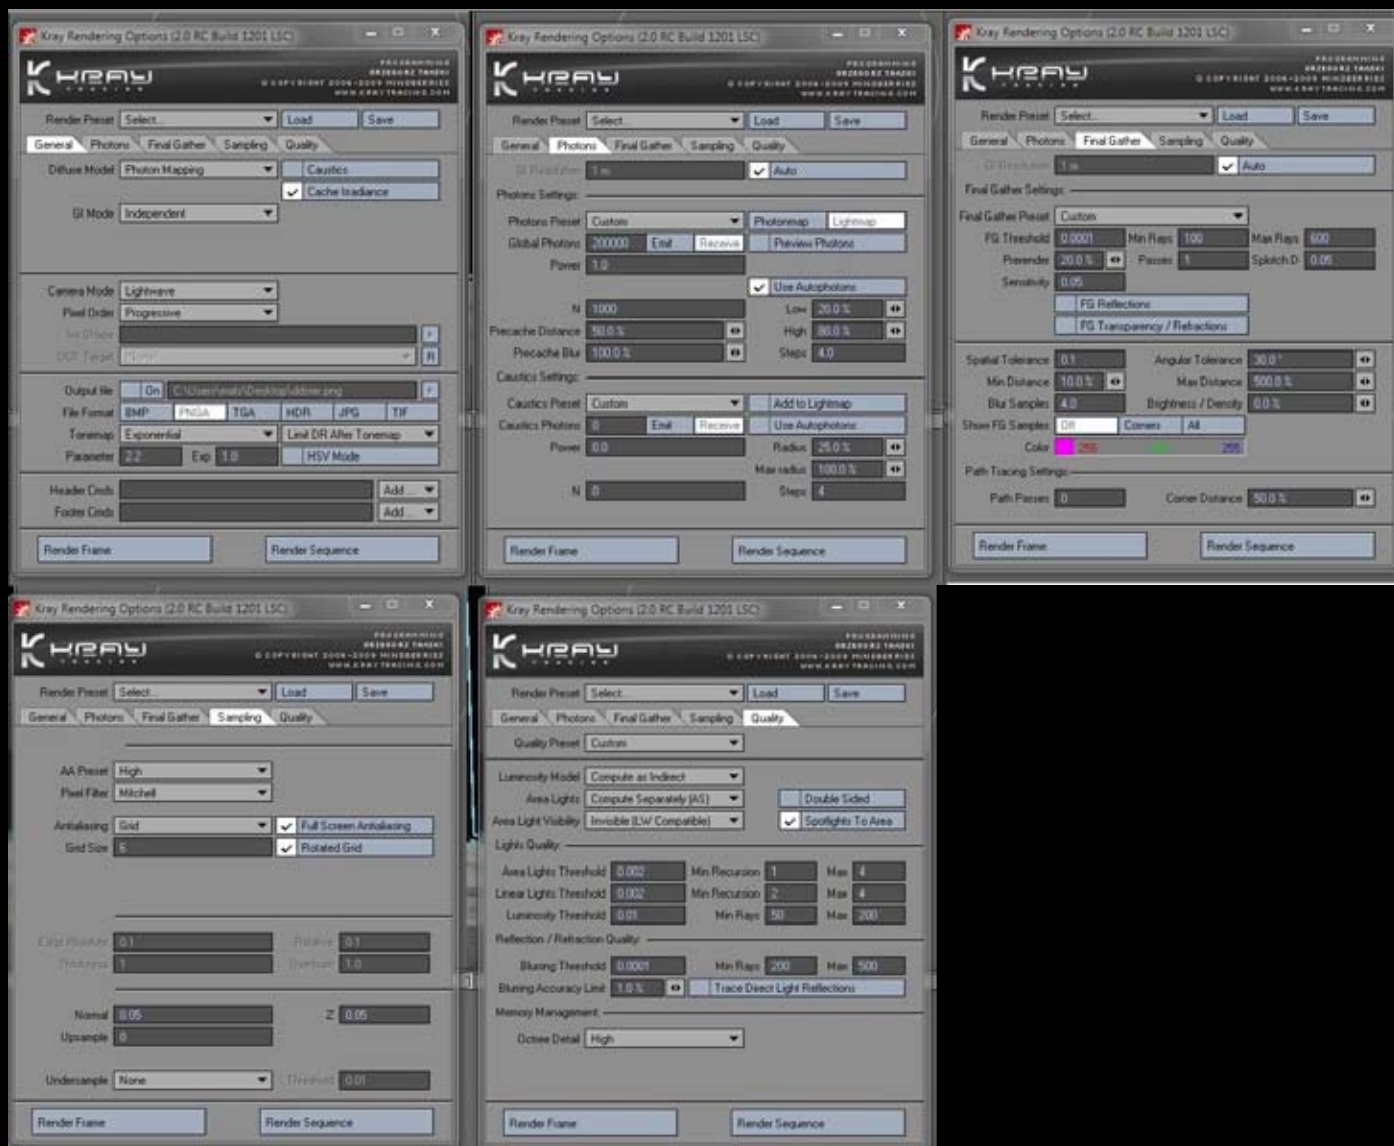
Kray Rendering Options (2.0 RC Build 1201 LSC)

KRAY
PROGRAMMING GRZEGORZ TARGET
© COPYRIGHT 2006-2009 MINDSERRIES
WWW.KRAYTRACING.COM

Render Preset Select... Load Save
General Photons Final Gather Sampling Quality
Diffuse Model Photon Mapping Caustics
Cache Irradiance
GI Mode Independent
Camera Mode Lightwave
Pixel Order Progressive
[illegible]
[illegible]
Output file On C:\Users\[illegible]\Desktop\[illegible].png
File Format BMP PNGA TGA HDR JPG TIF
Tonemap Exponential Limit DR After Tonemap
Parameter 2.2 Exp 1.0 HSV Mode
Header Cmds Add
Footer Cmds Add
Render Frame Render Sequence

Kray Rendering Options (2.0 RC Build 1201 LSC)

KRAY
PROGRAMMING GRZEGORZ TARGET
© COPYRIGHT 2006-2009 MINDSERRIES
WWW.KRAYTRACING.COM

Render Preset Select... Load Save
General Photons Final Gather Sampling Quality
GI Resolution 1 m Auto
Photons Settings
Photons Preset Custom Photonmap Lightmap
Global Photons 200000 Emit Receive Preview Photons
Power 1.0
Use Autophotons
N 1000 Low 20.0 %
Precache Distance 50.0 % High 80.0 %
Precache Blur 100.0 % Steps 4.0
Caustics Settings
Caustics Preset Custom Add to Lightmap
Caustics Photons 0 Emit Receive Use Autophotons
Power 0.0 Radius 25.0 %
Max radius 100.0 %
N 0 Steps 4
Render Frame Render Sequence

Kray Rendering Options (2.0 RC Build 1201 LSC)

KRAY
PROGRAMMING GRZEGORZ TARGET
© COPYRIGHT 2006-2009 MINDSERRIES
WWW.KRAYTRACING.COM

Render Preset Select... Load Save
General Photons Final Gather Sampling Quality
GI Resolution 1 m Auto
Final Gather Settings
Final Gather Preset Custom
FG Threshold 0.0001 Min Rays 100 Max Rays 600
Prerender 20.0 % Passes 1 Splotch D 0.05
Sensitivity 0.05
FG Reflections
FG Transparency / Refractions
Spatial Tolerance 0.1 Angular Tolerance 30.0°
Min Distance 10.0 % Max Distance 500.0 %
Blur Samples 4.0 Brightness / Density 0.0 %
Show FG Samples Off Corners All
Color 255 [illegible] 255
Path Tracing Settings
Path Passes 0 Corner Distance 50.0 %
Render Frame Render Sequence

Kray Rendering Options (2.0 RC Build 1201 LSC)

KRAY
PROGRAMMING GRZEGORZ TARGET
© COPYRIGHT 2006-2009 MINDSERRIES
WWW.KRAYTRACING.COM

Render Preset Select... Load Save
General Photons Final Gather Sampling Quality
AA Preset High
Pixel Filter Mitchell
Antialiasing Grid Full Screen Antialiasing
Grid Size 6 Rotated Grid
Edge Absolute 0.1 Relative 0.1
Thickness 1 Overburn 1.0
Normal 0.05 Z 0.05
Upsample 0
Undersample None Threshold 0.01
Render Frame Render Sequence

Kray Rendering Options (2.0 RC Build 1201 LSC)

KRAY
PROGRAMMING GRZEGORZ TARGET
© COPYRIGHT 2006-2009 MINDSERRIES
WWW.KRAYTRACING.COM

Render Preset Select... Load Save
General Photons Final Gather Sampling Quality
Quality Preset Custom
Luminosity Model Compute as Indirect
Area Lights Compute Separately (AS) Double Sided
Area Light Visibility Invisible (LW Compatible) Spotlights To Area
Lights Quality
Area Lights Threshold 0.002 Min Recursion 1 Max 4
Linear Lights Threshold 0.002 Min Recursion 2 Max 4
Luminosity Threshold 0.01 Min Rays 50 Max 200
Reflection / Refraction Quality
Blurring Threshold 0.0001 Min Rays 200 Max 500
Blurring Accuracy Limit 1.0 % Trace Direct Light Reflections
Memory Management
Octree Detail High
Render Frame Render Sequence